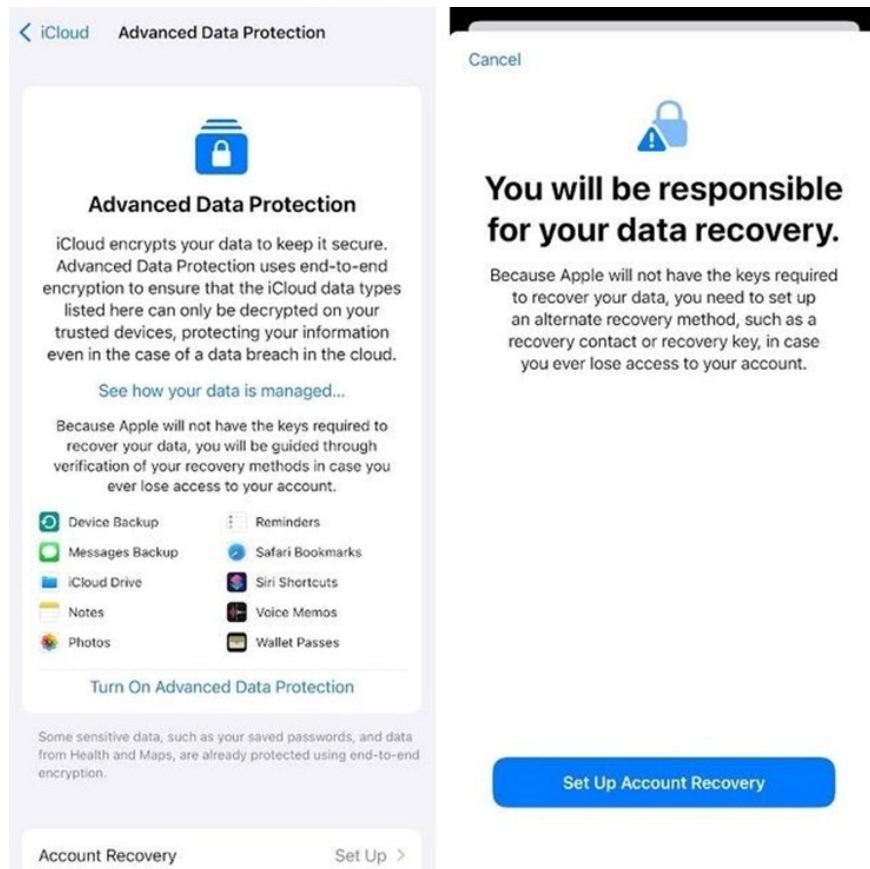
< iCloud Advanced Data Protection

Advanced Data Protection

iCloud encrypts your data to keep it secure. Advanced Data Protection uses end-to-end encryption to ensure that the iCloud data types listed here can only be decrypted on your trusted devices, protecting your information even in the case of a data breach in the cloud.

See how your data is managed...

Because Apple will not have the keys required to recover your data, you will be guided through verification of your recovery methods in case you ever lose access to your account.

Device Backup
Messages Backup
iCloud Drive
Notes
Photos
Reminders
Safari Bookmarks
Siri Shortcuts
Voice Memos
Wallet Passes

Turn On Advanced Data Protection

Some sensitive data, such as your saved passwords, and data from Health and Maps, are already protected using end-to-end encryption.

Account Recovery Set Up >

Cancel

You will be responsible for your data recovery.

Because Apple will not have the keys required to recover your data, you need to set up an alternate recovery method, such as a recovery contact or recovery key, in case you ever lose access to your account.

Set Up Account Recovery